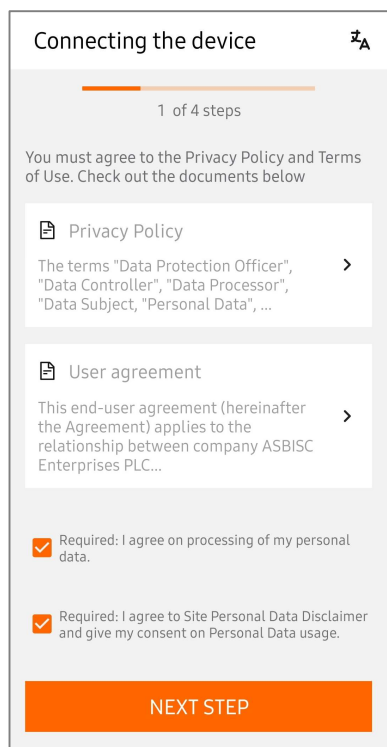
Connecting the device

1 of 4 steps

You must agree to the Privacy Policy and Terms of Use. Check out the documents below

Privacy Policy

The terms "Data Protection Officer", "Data Controller", "Data Processor", "Data Subject, "Personal Data", ...

User agreement

This end-user agreement (hereinafter the Agreement) applies to the relationship between company ASBISC Enterprises PLC...

Required: I agree on processing of my personal data.

Required: I agree to Site Personal Data Disclaimer and give my consent on Personal Data usage.

NEXT STEP